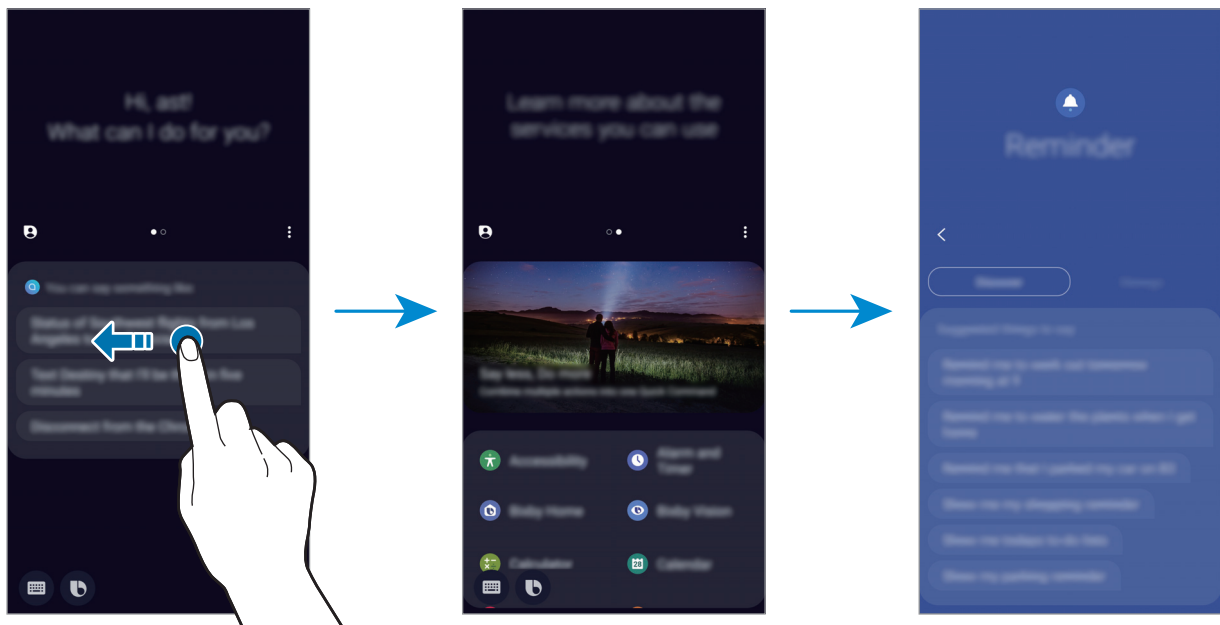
Hi, ast!
What can I do for you?

You can say something like

Status of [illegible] from Los Angeles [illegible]

Text Destiny that I'll be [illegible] five minutes

Disconnect from the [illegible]

Learn more about the services you can use

Say less, Do more

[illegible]

Accessibility

Alarm and Timer

Bixby Home

Bixby Vision

Calculator

Calendar

Reminder

Discover

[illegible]

Suggested things to say

Remind me to work out tomorrow morning at 9

Remind me to water the plants when I get home

Remind me that I parked my car on B3

Show me my shopping reminder

Show me today's to-do lists

Show my parking reminder